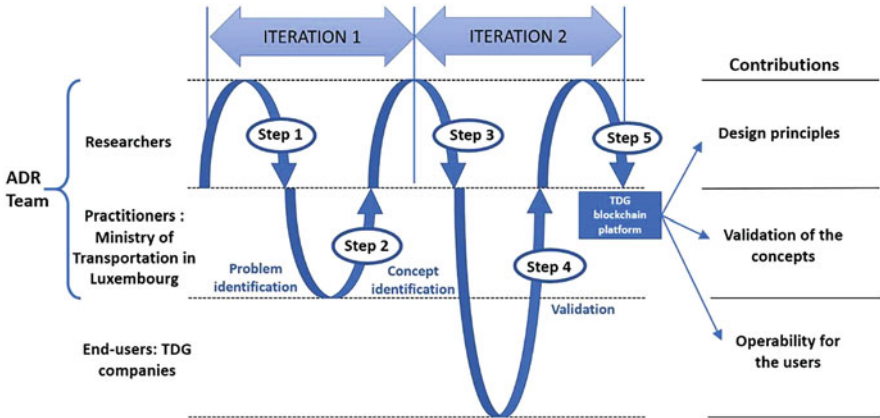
ITERATION 1

ITERATION 2

Contributions

ADR Team

Researchers

Step 1

Step 3

Step 5

Design principles

Practitioners : Ministry of Transportation in Luxembourg

Step 2

TDG blockchain platform

Validation of the concepts

Problem identification

Concept identification

Step 4

Validation

End-users: TDG companies

Operability for the users